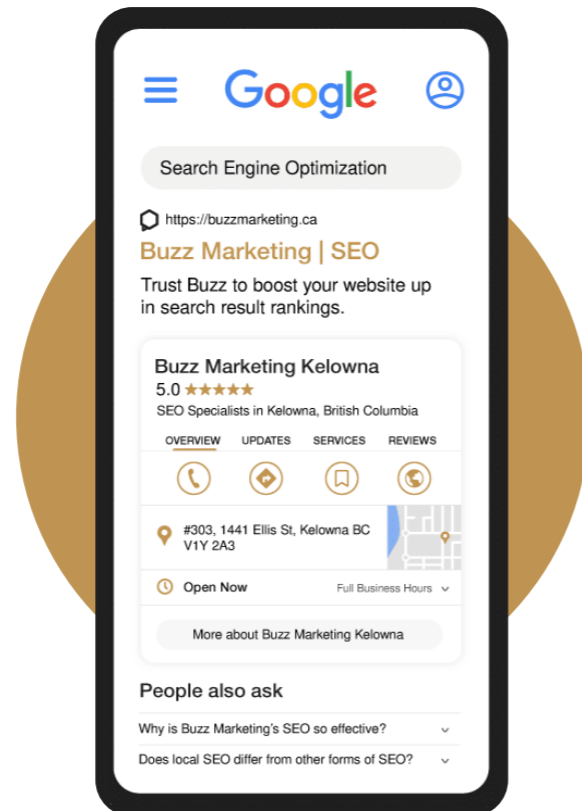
Google

Search Engine Optimization

https://buzzmarketing.ca

Buzz Marketing | SEO

Trust Buzz to boost your website up in search result rankings.

Buzz Marketing Kelowna

5.0 ★★★★★

SEO Specialists in Kelowna, British Columbia

OVERVIEW UPDATES SERVICES REVIEWS

#303, 1441 Ellis St, Kelowna BC V1Y 2A3

Open Now

Full Business Hours

More about Buzz Marketing Kelowna

People also ask

Why is Buzz Marketing's SEO so effective?

Does local SEO differ from other forms of SEO?